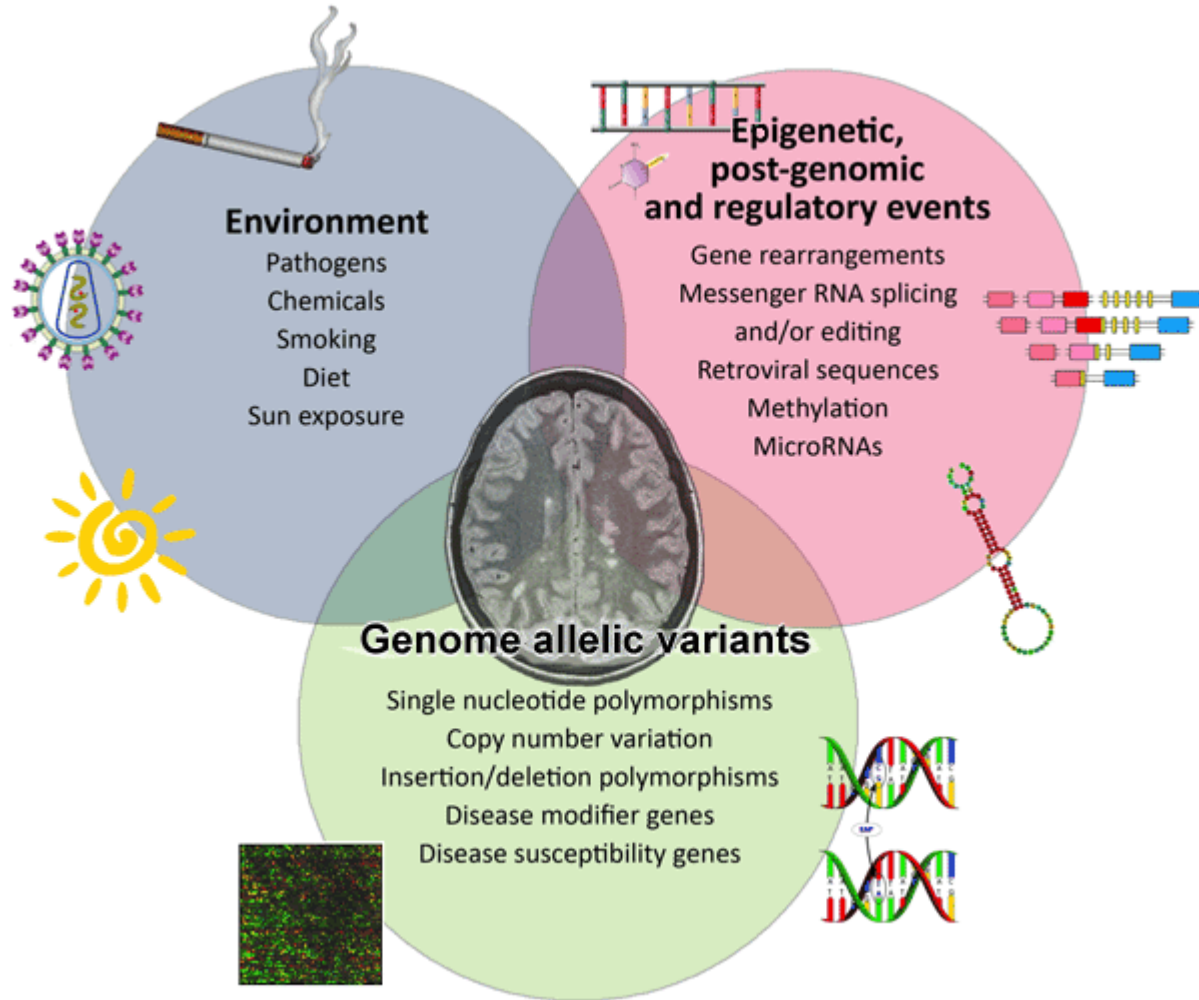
Environment
Pathogens
Chemicals
Smoking
Diet
Sun exposure

Epigenetic, post-genomic and regulatory events
Gene rearrangements
Messenger RNA splicing and/or editing
Retroviral sequences
Methylation
MicroRNAs

Genome allelic variants
Single nucleotide polymorphisms
Copy number variation
Insertion/deletion polymorphisms
Disease modifier genes
Disease susceptibility genes

SNP